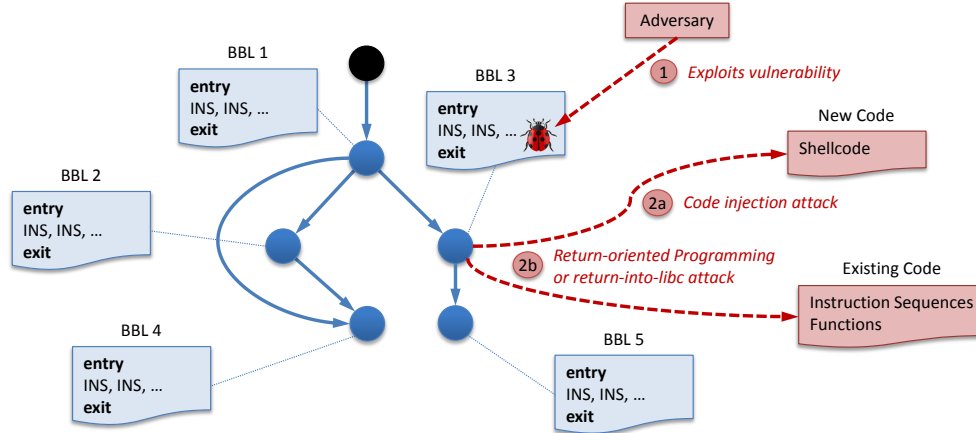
Adversary

1 Exploits vulnerability

BBL 1

entry
INS, INS, …
exit

BBL 3

entry
INS, INS, …
exit

New Code

Shellcode

BBL 2

entry
INS, INS, …
exit

2a Code injection attack

2b Return-oriented Programming or return-into-libc attack

Existing Code

Instruction Sequences
Functions

BBL 4

entry
INS, INS, …
exit

BBL 5

entry
INS, INS, …
exit